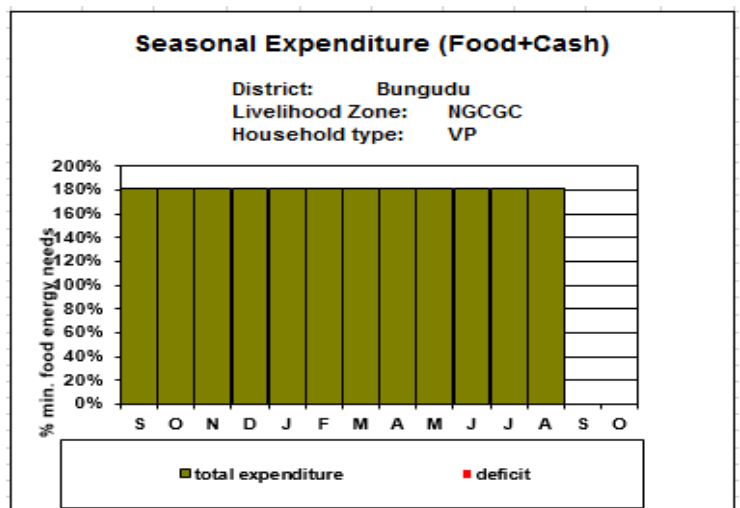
Seasonal Expenditure (Food+Cash)

District: Bungudu
Livelihood Zone: NGCGC
Household type: VP

200%
180%
160%
140%
120%
100%
80%
60%
40%
20%
0%

% min. food energy needs

S O N D J F M A M J J A S O

total expenditure
deficit